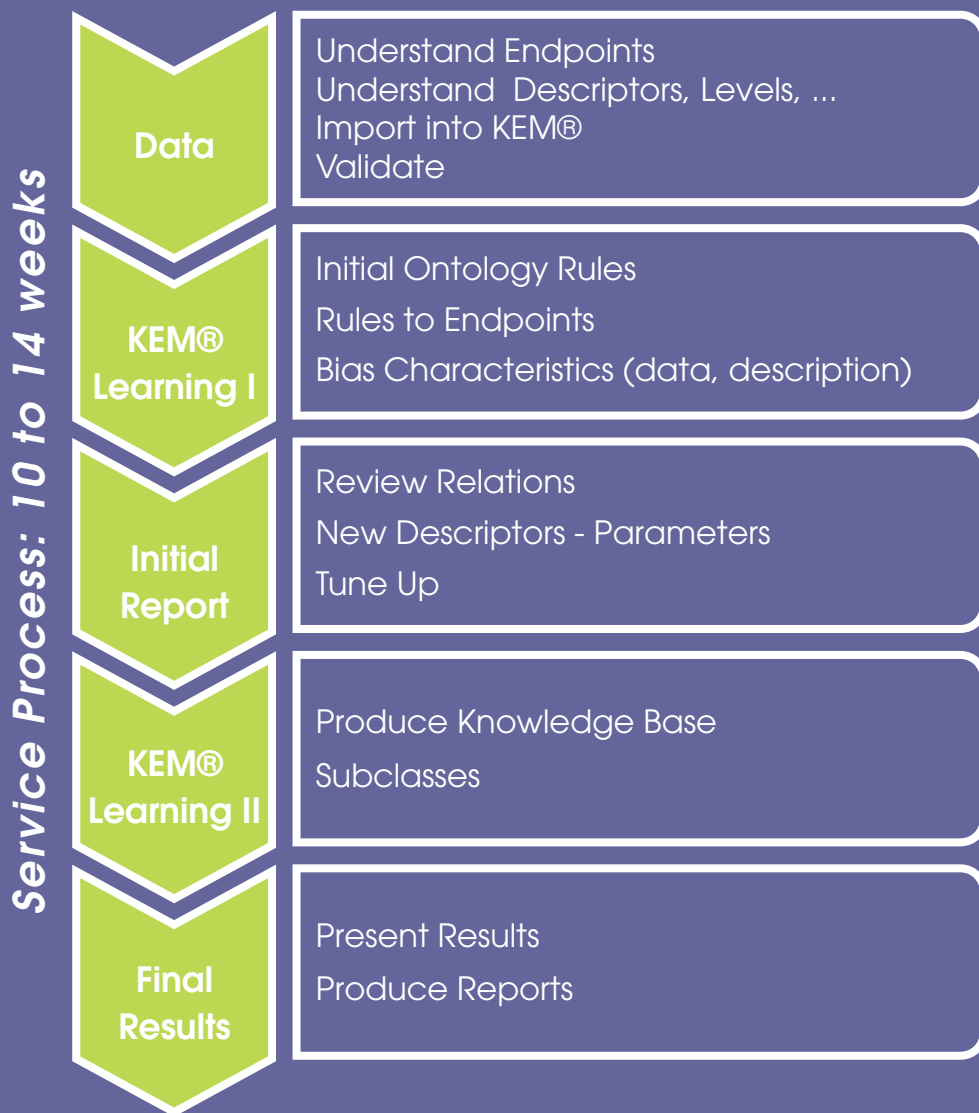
Service Process: 10 to 14 weeks

Data

Understand Endpoints
Understand Descriptors, Levels, ...
Import into KEM®
Validate

KEM® Learning I

Initial Ontology Rules
Rules to Endpoints
Bias Characteristics (data, description)

Initial Report

Review Relations
New Descriptors - Parameters
Tune Up

KEM® Learning II

Produce Knowledge Base
Subclasses

Final Results

Present Results
Produce Reports